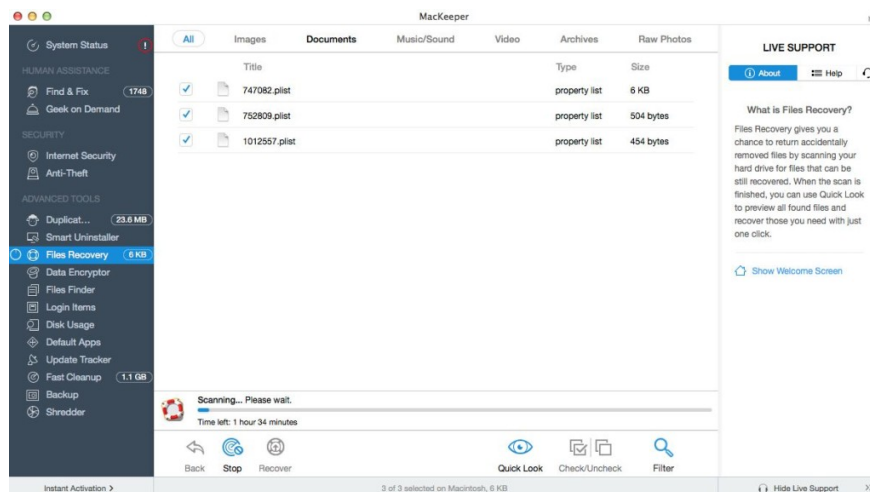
MacKeeper

System Status

HUMAN ASSISTANCE

Find & Fix 1748

Geek on Demand

SECURITY

Internet Security

Anti-Theft

ADVANCED TOOLS

Duplicat... 23.6 MB

Smart Uninstaller

Files Recovery 6 KB

Data Encryptor

Files Finder

Login Items

Disk Usage

Default Apps

Update Tracker

Fast Cleanup 1.1 GB

Backup

Shredder

Instant Activation >

All | Images | Documents | Music/Sound | Video | Archives | Raw Photos

| | Title | Type | Size |
|---|---|---|---|
| ✓ | 747082.plist | property list | 6 KB |
| ✓ | 752809.plist | property list | 504 bytes |
| ✓ | 1012557.plist | property list | 454 bytes |

Scanning... Please wait.

Time left: 1 hour 34 minutes

Back Stop Recover

Quick Look Check/Uncheck Filter

3 of 3 selected on Macintosh, 6 KB

LIVE SUPPORT

About Help

What is Files Recovery?

Files Recovery gives you a chance to return accidentally removed files by scanning your hard drive for files that can be still recovered. When the scan is finished, you can use Quick Look to preview all found files and recover those you need with just one click.

Show Welcome Screen

Hide Live Support